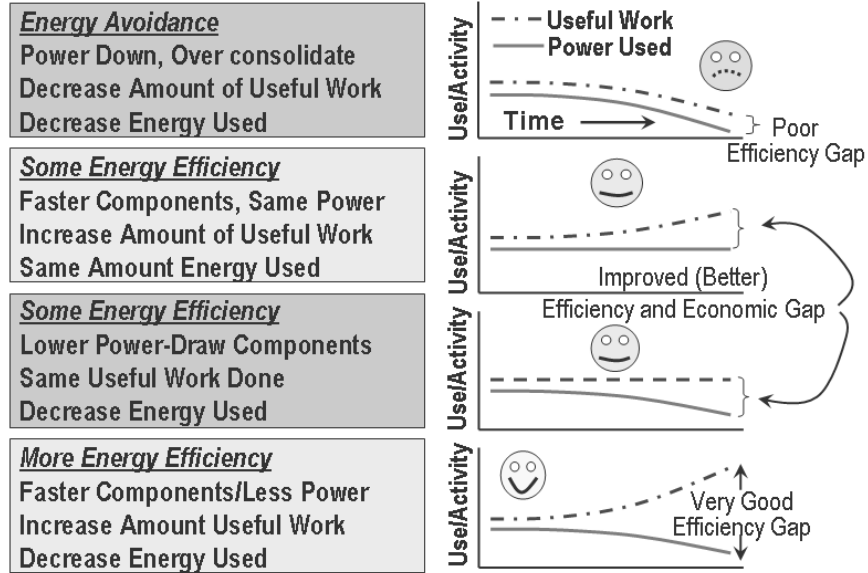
Energy Avoidance
Power Down, Over consolidate
Decrease Amount of Useful Work
Decrease Energy Used

Some Energy Efficiency
Faster Components, Same Power
Increase Amount of Useful Work
Same Amount Energy Used

Some Energy Efficiency
Lower Power-Draw Components
Same Useful Work Done
Decrease Energy Used

More Energy Efficiency
Faster Components/Less Power
Increase Amount Useful Work
Decrease Energy Used

Useful Work
Power Used
Use/Activity
Time
Poor Efficiency Gap

Use/Activity
Improved (Better) Efficiency and Economic Gap

Use/Activity

Use/Activity
Very Good Efficiency Gap